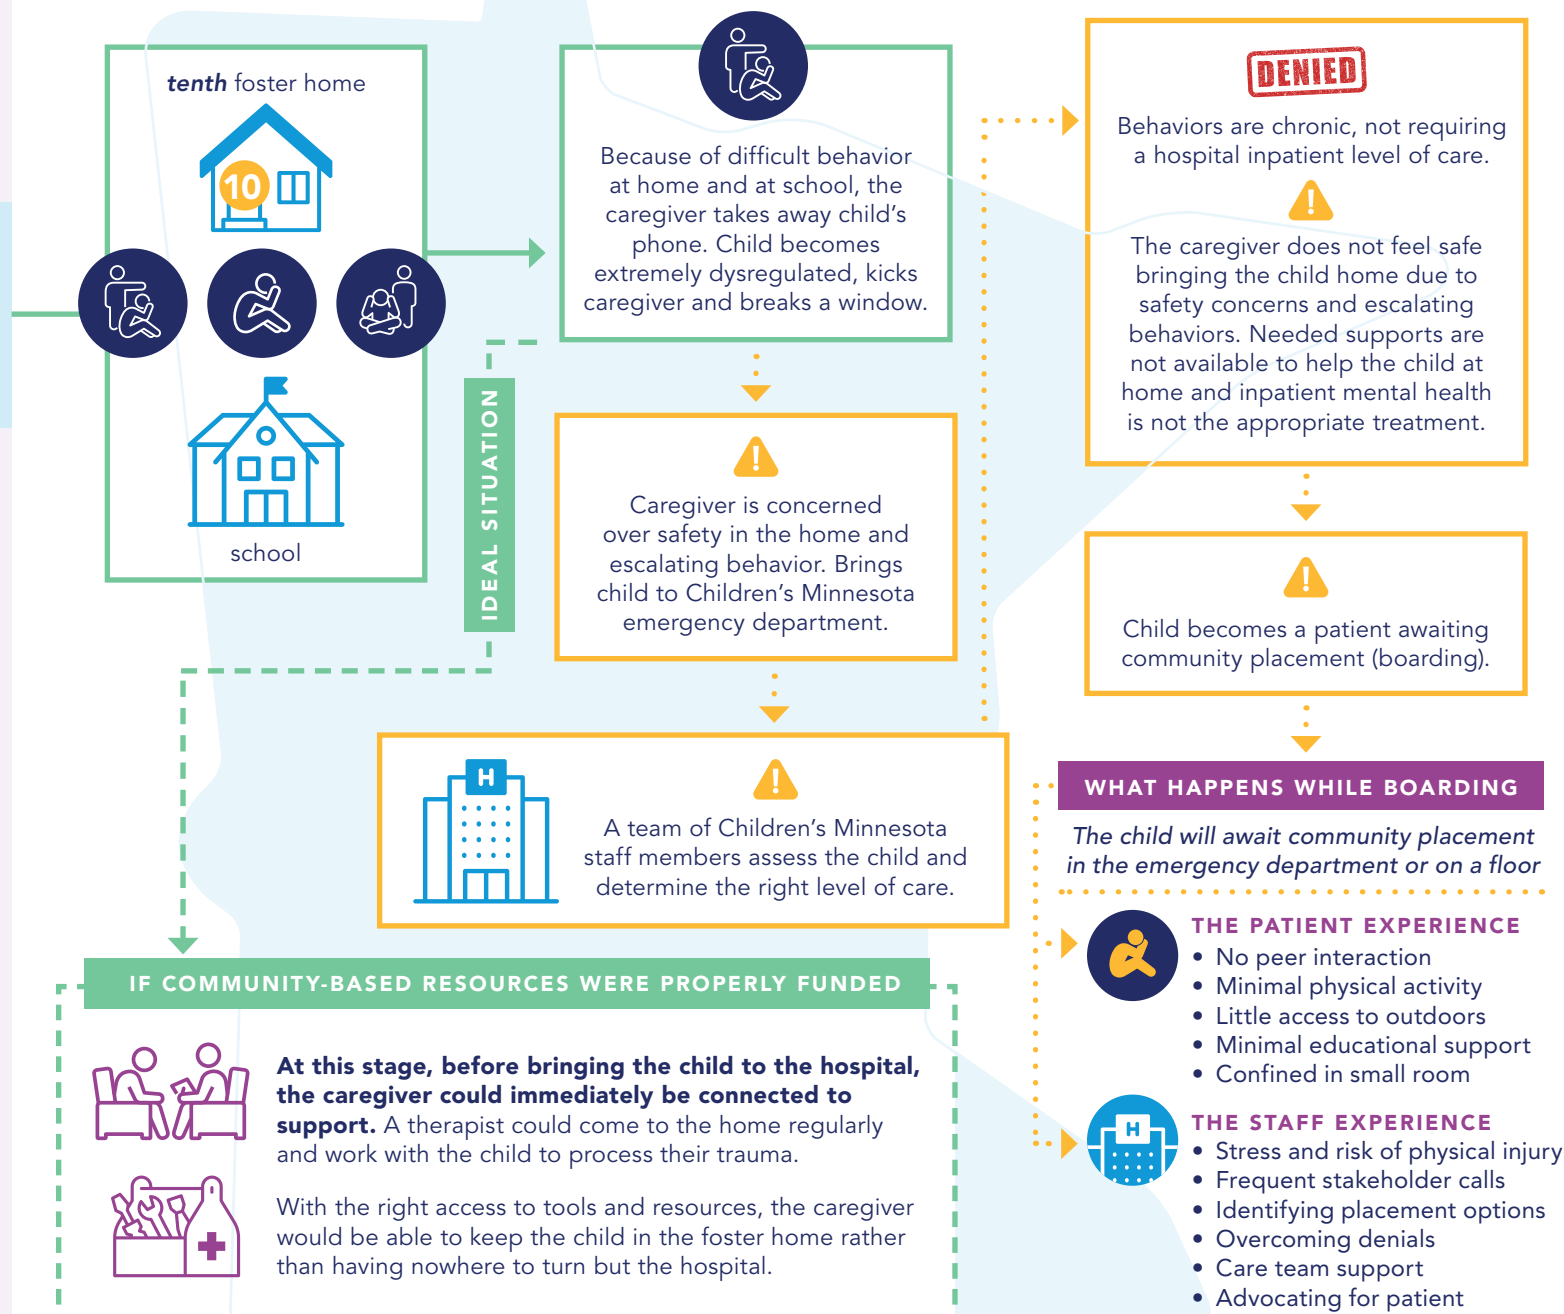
*tenth* foster home

10

school

IDEAL SITUATION

Because of difficult behavior at home and at school, the caregiver takes away child's phone. Child becomes extremely dysregulated, kicks caregiver and breaks a window.

Caregiver is concerned over safety in the home and escalating behavior. Brings child to Children's Minnesota emergency department.

H

A team of Children's Minnesota staff members assess the child and determine the right level of care.

DENIED

Behaviors are chronic, not requiring a hospital inpatient level of care.

The caregiver does not feel safe bringing the child home due to safety concerns and escalating behaviors. Needed supports are not available to help the child at home and inpatient mental health is not the appropriate treatment.

Child becomes a patient awaiting community placement (boarding).

WHAT HAPPENS WHILE BOARDING

*The child will await community placement in the emergency department or on a floor*

THE PATIENT EXPERIENCE
- No peer interaction
- Minimal physical activity
- Little access to outdoors
- Minimal educational support
- Confined in small room

H

THE STAFF EXPERIENCE
- Stress and risk of physical injury
- Frequent stakeholder calls
- Identifying placement options
- Overcoming denials
- Care team support
- Advocating for patient

IF COMMUNITY-BASED RESOURCES WERE PROPERLY FUNDED

**At this stage, before bringing the child to the hospital, the caregiver could immediately be connected to support.** A therapist could come to the home regularly and work with the child to process their trauma.

With the right access to tools and resources, the caregiver would be able to keep the child in the foster home rather than having nowhere to turn but the hospital.